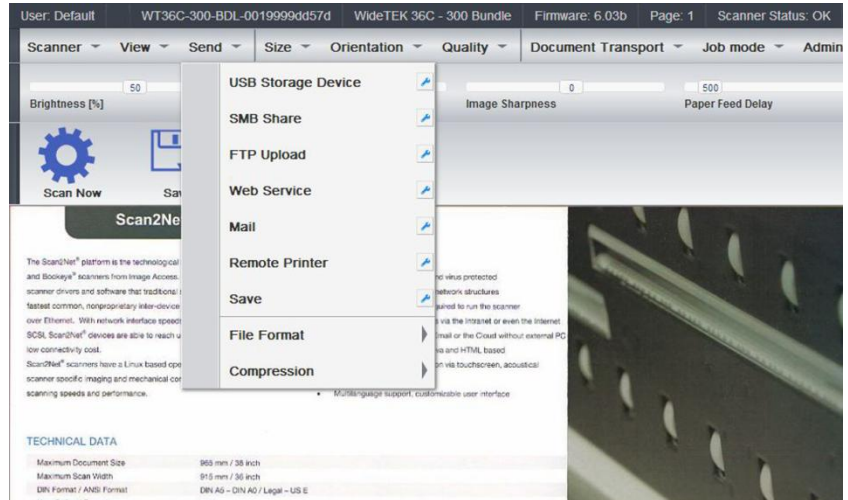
User: Default | WT36C-300-BDL-0019999dd57d | WideTEK 36C - 300 Bundle | Firmware: 6.03b | Page: 1 | Scanner Status: OK

Scanner | View | Send | Size | Orientation | Quality | Document Transport | Job mode | Admin

50
Brightness [%]

0
Image Sharpness

500
Paper Feed Delay

Scan Now
Sa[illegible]

USB Storage Device
SMB Share
FTP Upload
Web Service
Mail
Remote Printer
Save
File Format
Compression

Scan2Ne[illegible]

The Scan2Net® platform is the technological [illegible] and Bookeye® scanners from Image Access. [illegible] scanner drivers and software that traditional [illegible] fastest common, nonproprietary inter-device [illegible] over Ethernet. With network interface speed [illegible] SCSI, Scan2Net® devices are able to reach u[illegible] low connectivity cost.
Scan2Net® scanners have a Linux based ope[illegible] scanner specific imaging and mechanical co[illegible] scanning speeds and performance.

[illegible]nd virus protected
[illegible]etwork structures
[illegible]uired to run the scanner
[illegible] via the Intranet or even the Internet
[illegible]mail or the Cloud without external PC
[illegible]a and HTML based
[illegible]n via touchscreen, acoustical

• Multilanguage support, customizable user interface

TECHNICAL DATA

| Maximum Document Size | 965 mm / 38 inch |
|---|---|
| Maximum Scan Width | 915 mm / 36 inch |
| DIN Format / ANSI Format | DIN A5 – DIN A0 / Legal – US E |